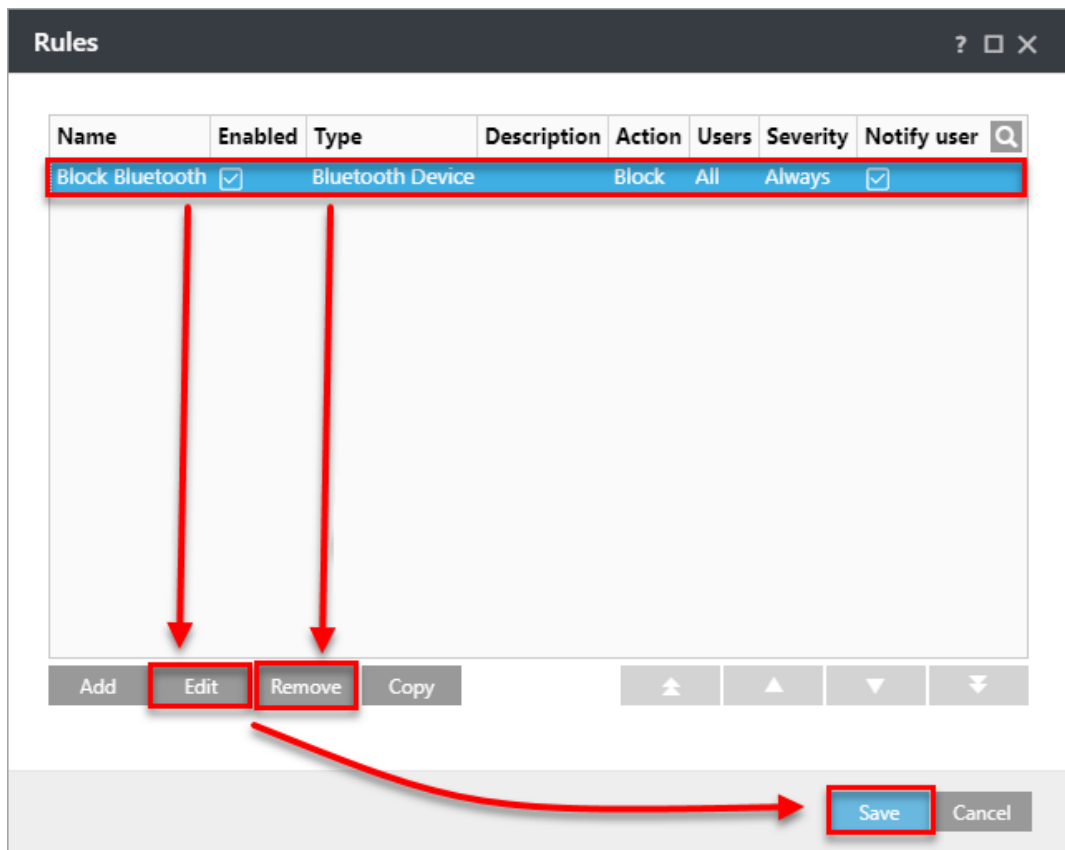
Rules ? ☐ ✕

| Name | Enabled | Type | Description | Action | Users | Severity | Notify user |
|---|---|---|---|---|---|---|---|
| Block Bluetooth | ☑ | Bluetooth Device | | Block | All | Always | ☑ |

Add Edit Remove Copy

Save Cancel